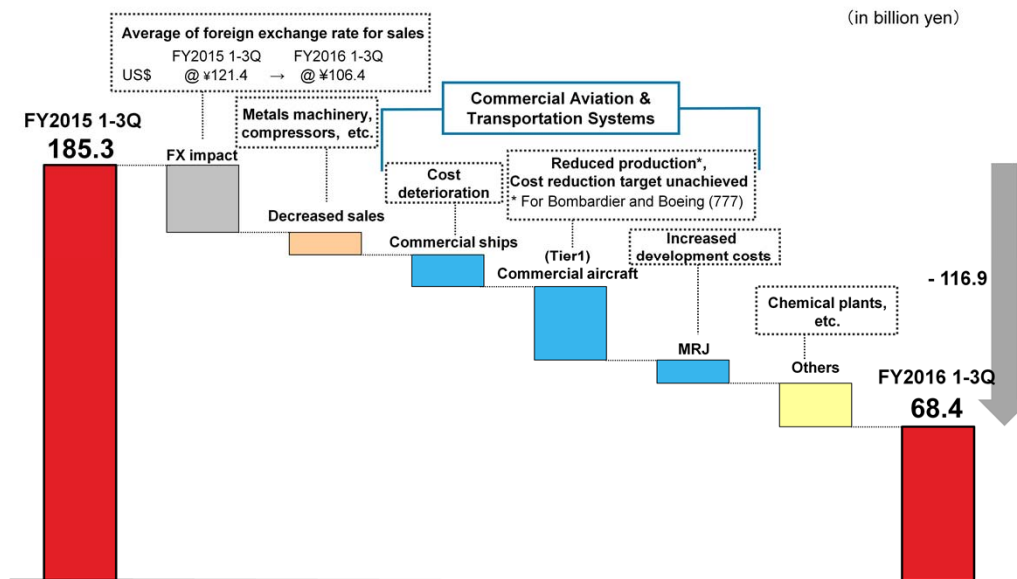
(in billion yen)

Average of foreign exchange rate for sales
FY2015 1-3Q → FY2016 1-3Q
US$ @ ¥121.4 → @ ¥106.4

FY2015 1-3Q
185.3

FX impact

Metals machinery, compressors, etc.

Decreased sales

Commercial Aviation & Transportation Systems

Cost deterioration

Commercial ships

Reduced production*, Cost reduction target unachieved
* For Bombardier and Boeing (777)

(Tier1)
Commercial aircraft

Increased development costs

MRJ

Chemical plants, etc.

Others

- 116.9

FY2016 1-3Q
68.4